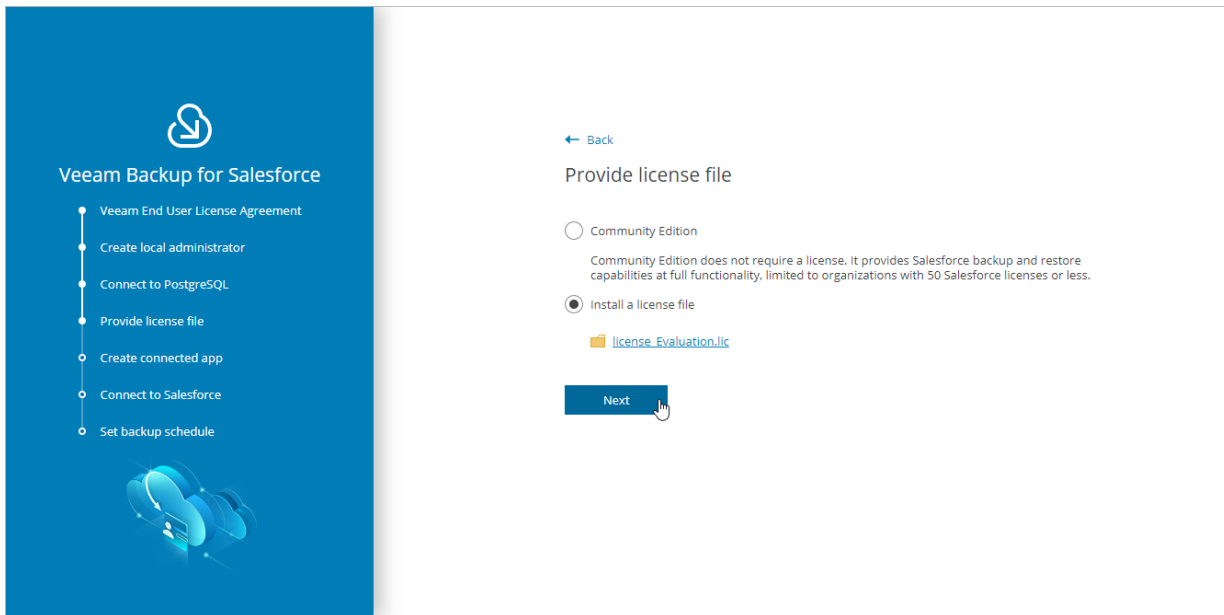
Veeam Backup for Salesforce

Veeam End User License Agreement

Create local administrator

Connect to PostgreSQL

Provide license file

Create connected app

Connect to Salesforce

Set backup schedule

Back

Provide license file

Community Edition

Community Edition does not require a license. It provides Salesforce backup and restore capabilities at full functionality, limited to organizations with 50 Salesforce licenses or less.

Install a license file

license_Evaluation.lic

Next